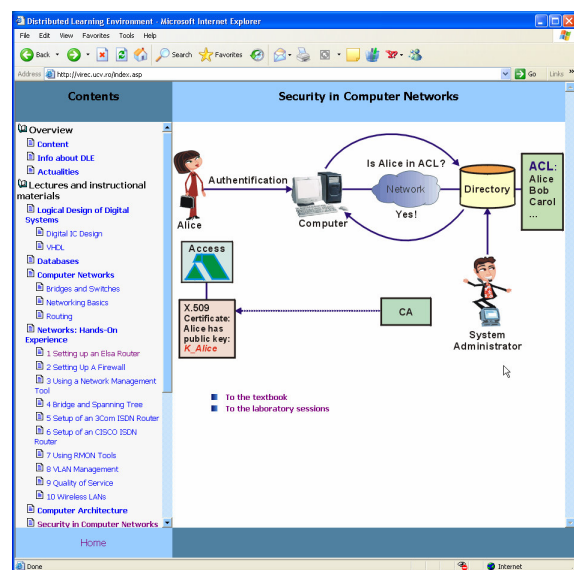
Distributed Learning Environment - Microsoft Internet Explorer

File Edit View Favorites Tools Help

Back Search Favorites

Address http://virec.ucv.ro/index.asp Go Links

Contents

Overview
Content
Info about DLE
Actualities
Lectures and instructional materials
Logical Design of Digital Systems
Digital IC Design
VHDL
Databases
Computer Networks
Bridges and Switches
Networking Basics
Routing
Networks: Hands-On Experience
1 Setting up an Elsa Router
2 Setting Up A Firewall
3 Using a Network Management Tool
4 Bridge and Spanning Tree
5 Setup of an 3Com ISDN Router
6 Setup of an CISCO ISDN Router
7 Using RMON Tools
8 VLAN Management
9 Quality of Service
10 Wireless LANs
Computer Architecture
Security in Computer Networks

Home

Security in Computer Networks

Is Alice in ACL?

Authentification

Network

Directory

ACL:
Alice
Bob
Carol
...

Alice

Computer

Yes!

Access

X.509 Certificate: Alice has public key: K_Alice

CA

System Administrator

To the textbook
To the laboratory sessions

Done

Internet